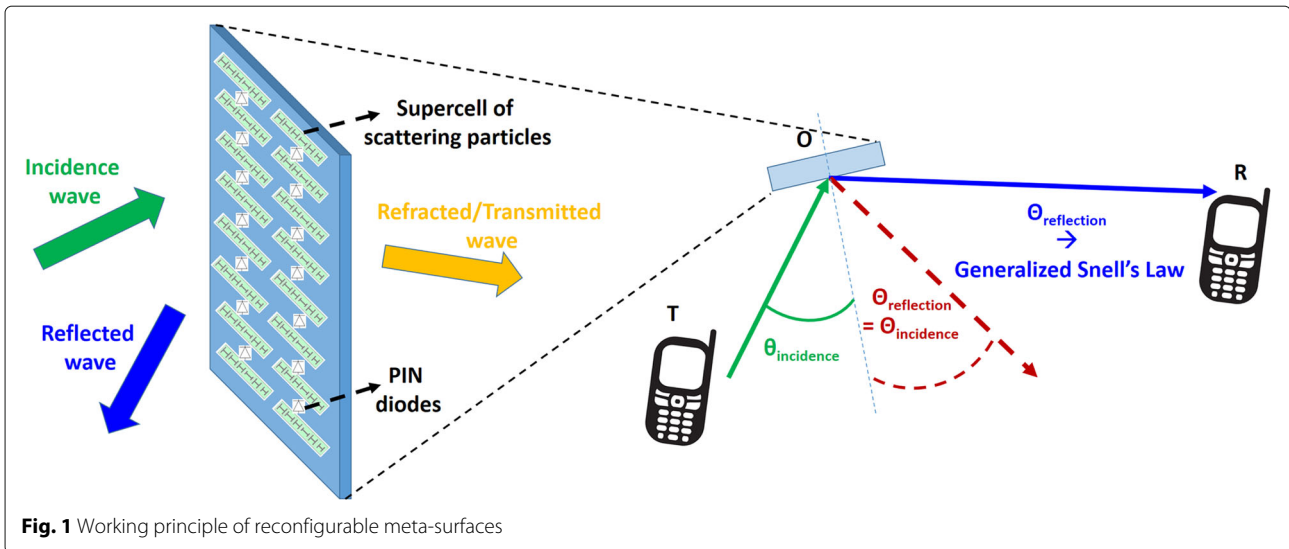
Supercell of scattering particles

Incidence wave

Refracted/Transmitted wave

Reflected wave

PIN diodes

O

R

$\Theta_{reflection}$ $\neq$

Generalized Snell's Law

T

$\theta_{incidence}$

$\Theta_{reflection}$ $= \Theta_{incidence}$

**Fig. 1** Working principle of reconfigurable meta-surfaces